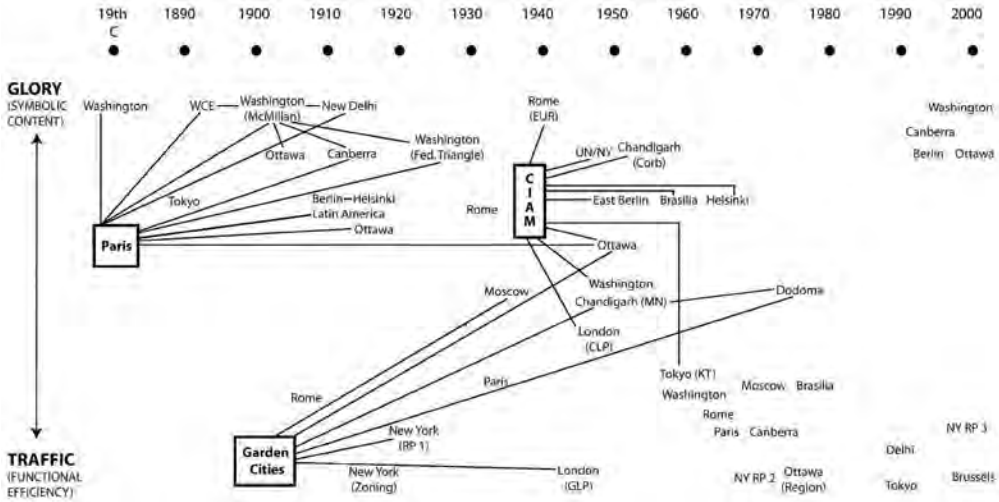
19th C 1890 1900 1910 1920 1930 1940 1950 1960 1970 1980 1990 2000

GLORY
(SYMBOLIC CONTENT)

TRAFFIC
(FUNCTIONAL EFFICIENCY)

Washington
WCE
Washington (McMillan)
New Delhi
Ottawa
Canberra
Washington (Fed. Triangle)
Tokyo
Berlin–Helsinki
Latin America
Ottawa
Paris

Rome (EUR)
UN/NY
Chandigarh (Corb)
C I A M
East Berlin
Brasilia
Helsinki
Rome
Ottawa
Washington
Chandigarh (MN)
Dodoma
London (CLP)
Moscow

Washington
Canberra
Berlin
Ottawa

Rome
Paris
Garden Cities
New York (RP 1)
New York (Zoning)
London (GLP)

Tokyo (KT)
Washington
Moscow
Brasilia
Rome
Paris
Canberra
NY RP 2
Ottawa (Region)

Delhi
NY RP 3
Tokyo
Brussels